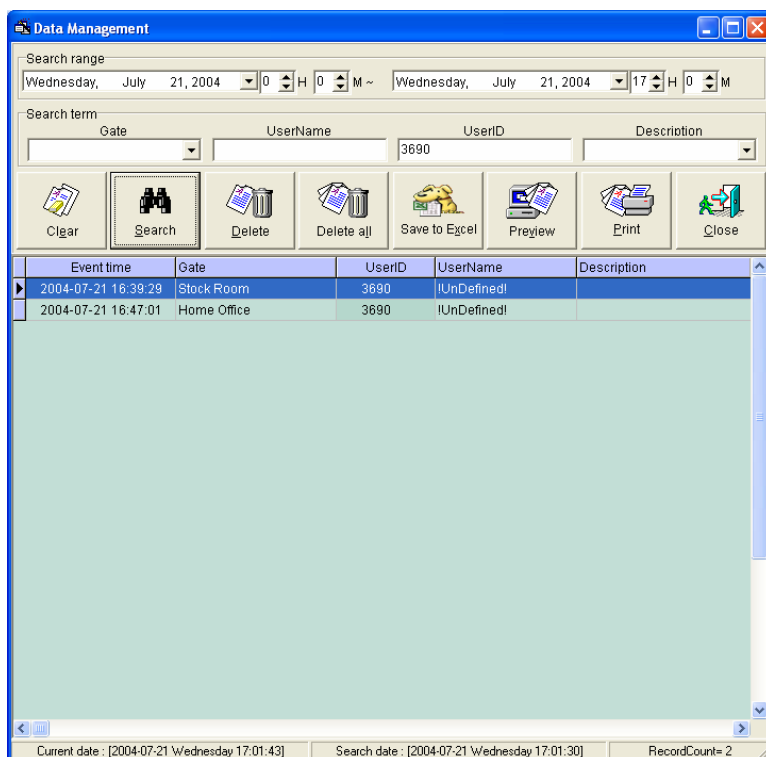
Data Management

Search range
Wednesday, July 21, 2004 0 H 0 M ~ Wednesday, July 21, 2004 17 H 0 M

Search term
Gate UserName UserID Description
3690

Clear Search Delete Delete all Save to Excel Preview Print Close

| Event time | Gate | UserID | UserName | Description |
|---|---|---|---|---|
| 2004-07-21 16:39:29 | Stock Room | 3690 | !UnDefined! | |
| 2004-07-21 16:47:01 | Home Office | 3690 | !UnDefined! | |

Current date : [2004-07-21 Wednesday 17:01:43] Search date : [2004-07-21 Wednesday 17:01:30] RecordCount= 2